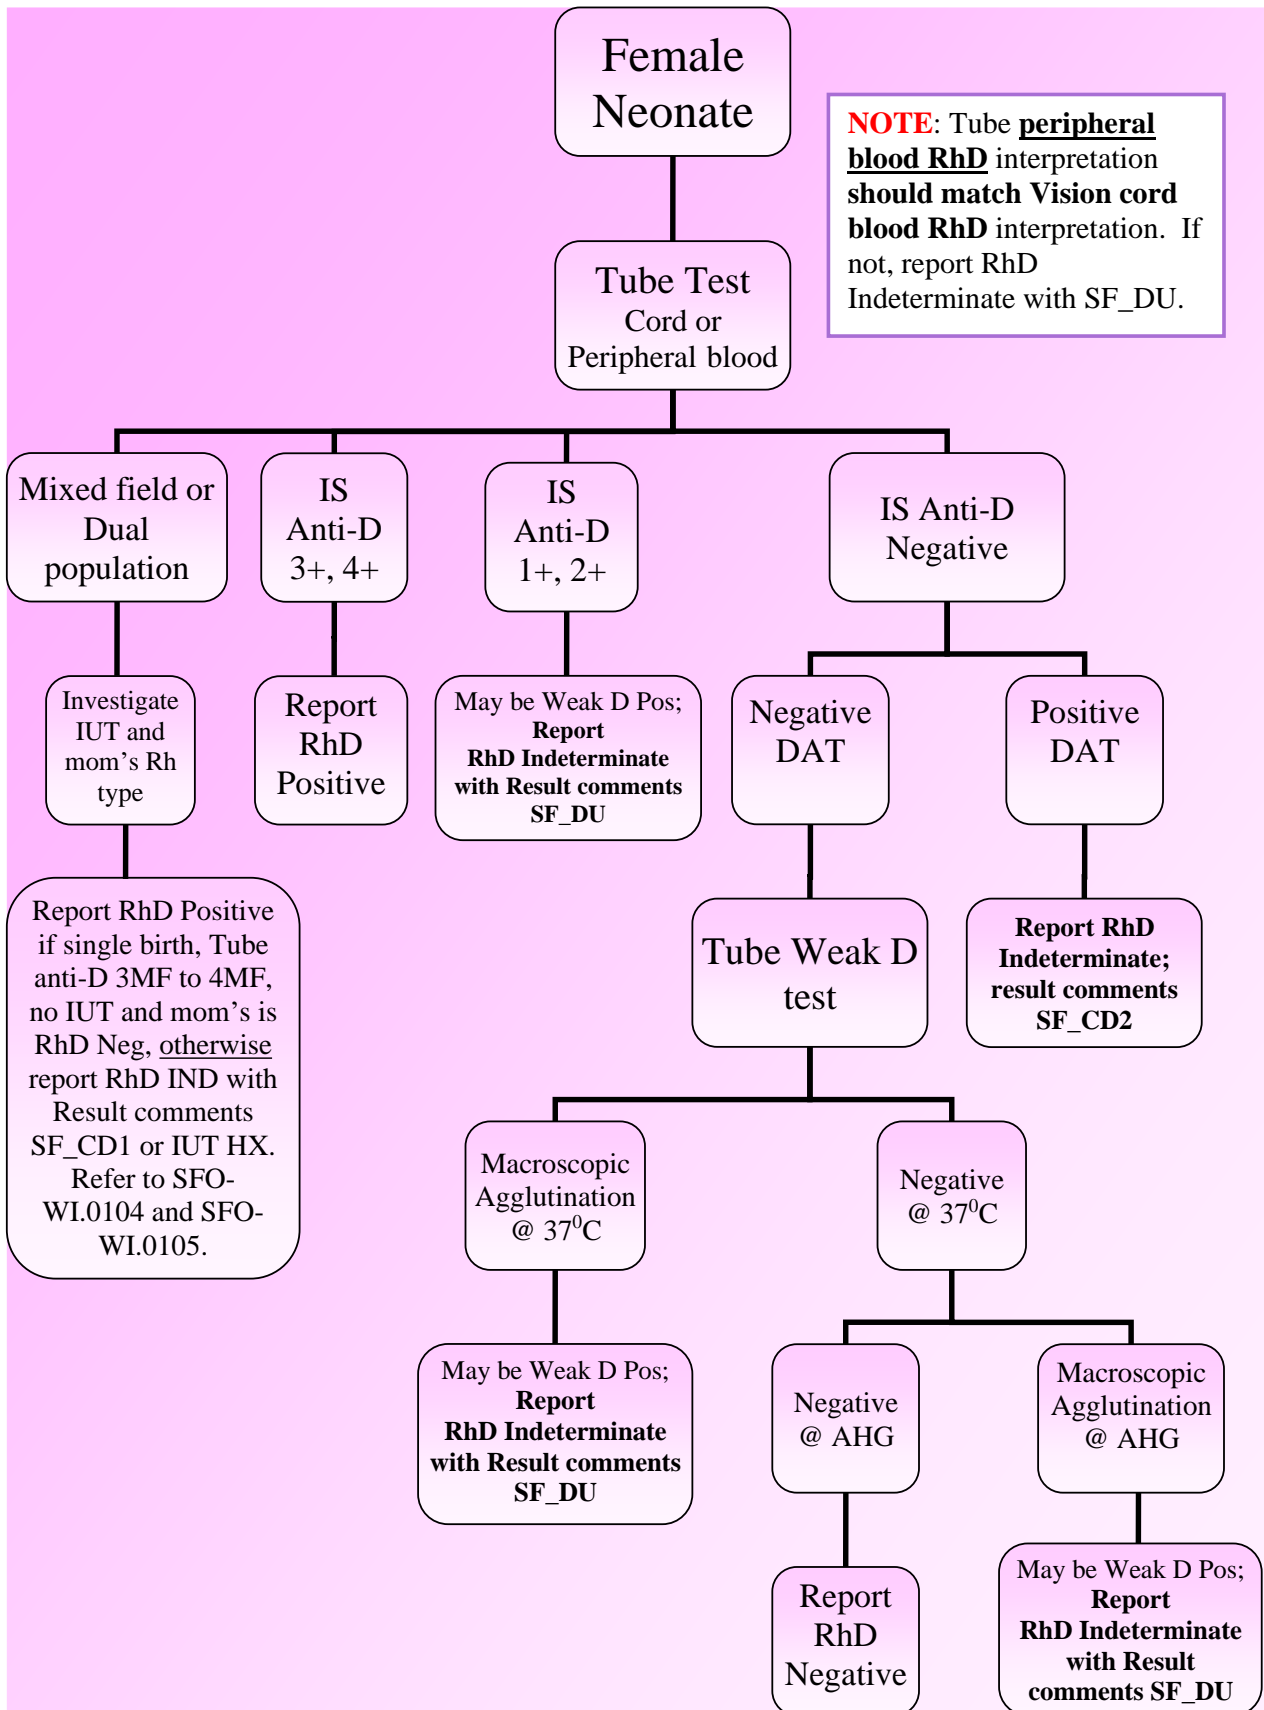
Female Neonate

NOTE: Tube peripheral blood RhD interpretation should match Vision cord blood RhD interpretation. If not, report RhD Indeterminate with SF_DU.

Tube Test
Cord or Peripheral blood

Mixed field or Dual population

IS Anti-D 3+, 4+

IS Anti-D 1+, 2+

IS Anti-D Negative

Investigate IUT and mom's Rh type

Report RhD Positive

May be Weak D Pos; Report RhD Indeterminate with Result comments SF_DU

Negative DAT

Positive DAT

Report RhD Positive if single birth, Tube anti-D 3MF to 4MF, no IUT and mom's is RhD Neg, otherwise report RhD IND with Result comments SF_CD1 or IUT HX. Refer to SFO-WI.0104 and SFO-WI.0105.

Tube Weak D test

Report RhD Indeterminate; result comments SF_CD2

Macroscopic Agglutination @ $37^0$C

Negative @ $37^0$C

May be Weak D Pos; Report RhD Indeterminate with Result comments SF_DU

Negative @ AHG

Macroscopic Agglutination @ AHG

Report RhD Negative

May be Weak D Pos; Report RhD Indeterminate with Result comments SF_DU